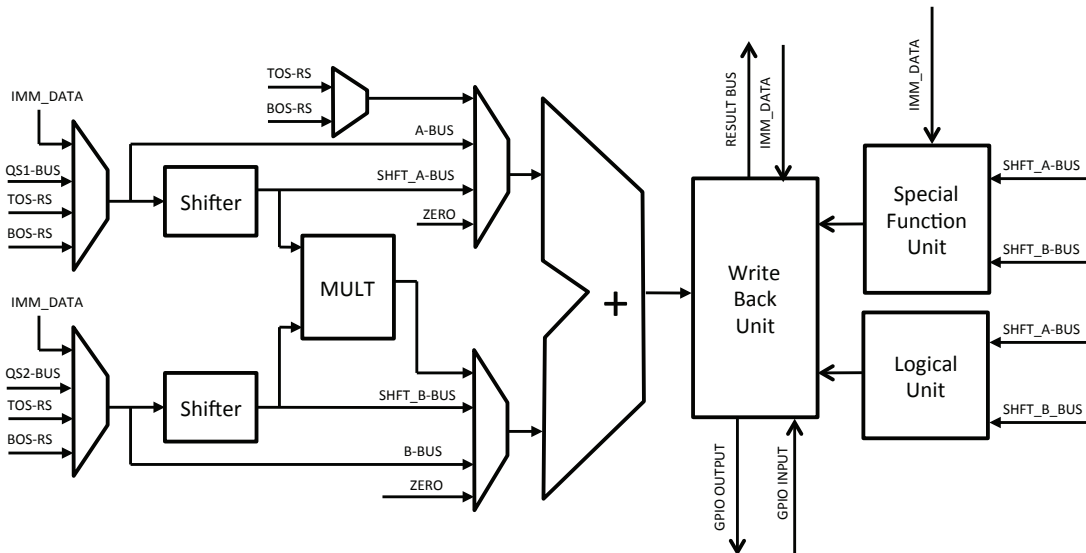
TOS-RS
BOS-RS
IMM_DATA
A-BUS
QS1-BUS
TOS-RS
BOS-RS
Shifter
SHFT_A-BUS
ZERO
MULT
IMM_DATA
QS2-BUS
TOS-RS
BOS-RS
Shifter
SHFT_B-BUS
B-BUS
ZERO
+
RESULT BUS
IMM_DATA
Write Back Unit
GPIO OUTPUT
GPIO INPUT
IMM_DATA
SHFT_A-BUS
Special Function Unit
SHFT_B-BUS
SHFT_A-BUS
Logical Unit
SHFT_B_BUS